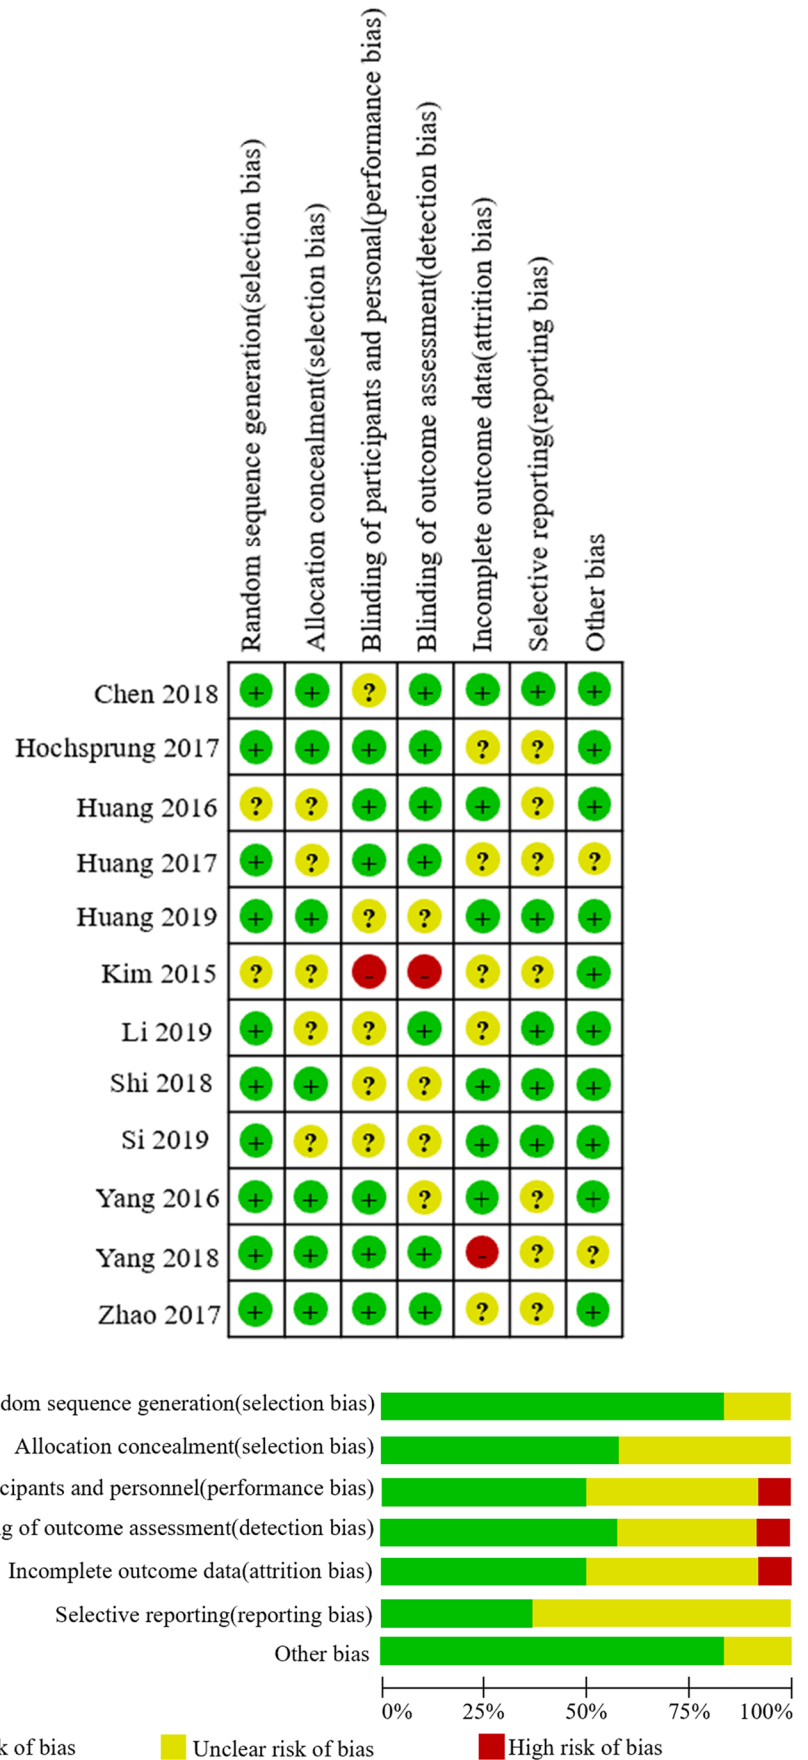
Random sequence generation(selection bias)
Allocation concealment(selection bias)
Blinding of participants and personal(performance bias)
Blinding of outcome assessment(detection bias)
Incomplete outcome data(attrition bias)
Selective reporting(reporting bias)
Other bias

| | | | | | | | |
|---|---|---|---|---|---|---|---|
| Chen 2018 | + | + | ? | + | + | + | + |
| Hochsprung 2017 | + | + | + | + | ? | ? | + |
| Huang 2016 | ? | ? | + | + | + | ? | + |
| Huang 2017 | + | ? | + | + | ? | ? | ? |
| Huang 2019 | + | + | ? | ? | + | + | + |
| Kim 2015 | ? | ? | - | - | ? | ? | + |
| Li 2019 | + | ? | ? | + | ? | + | + |
| Shi 2018 | + | + | ? | ? | + | + | + |
| Si 2019 | + | ? | ? | ? | + | + | + |
| Yang 2016 | + | + | + | ? | + | ? | + |
| Yang 2018 | + | + | + | + | - | ? | ? |
| Zhao 2017 | + | + | + | + | ? | ? | + |

dom sequence generation(selection bias)
Allocation concealment(selection bias)
cipants and personnel(performance bias)
g of outcome assessment(detection bias)
Incomplete outcome data(attrition bias)
Selective reporting(reporting bias)
Other bias

0% 25% 50% 75% 100%

k of bias Unclear risk of bias High risk of bias